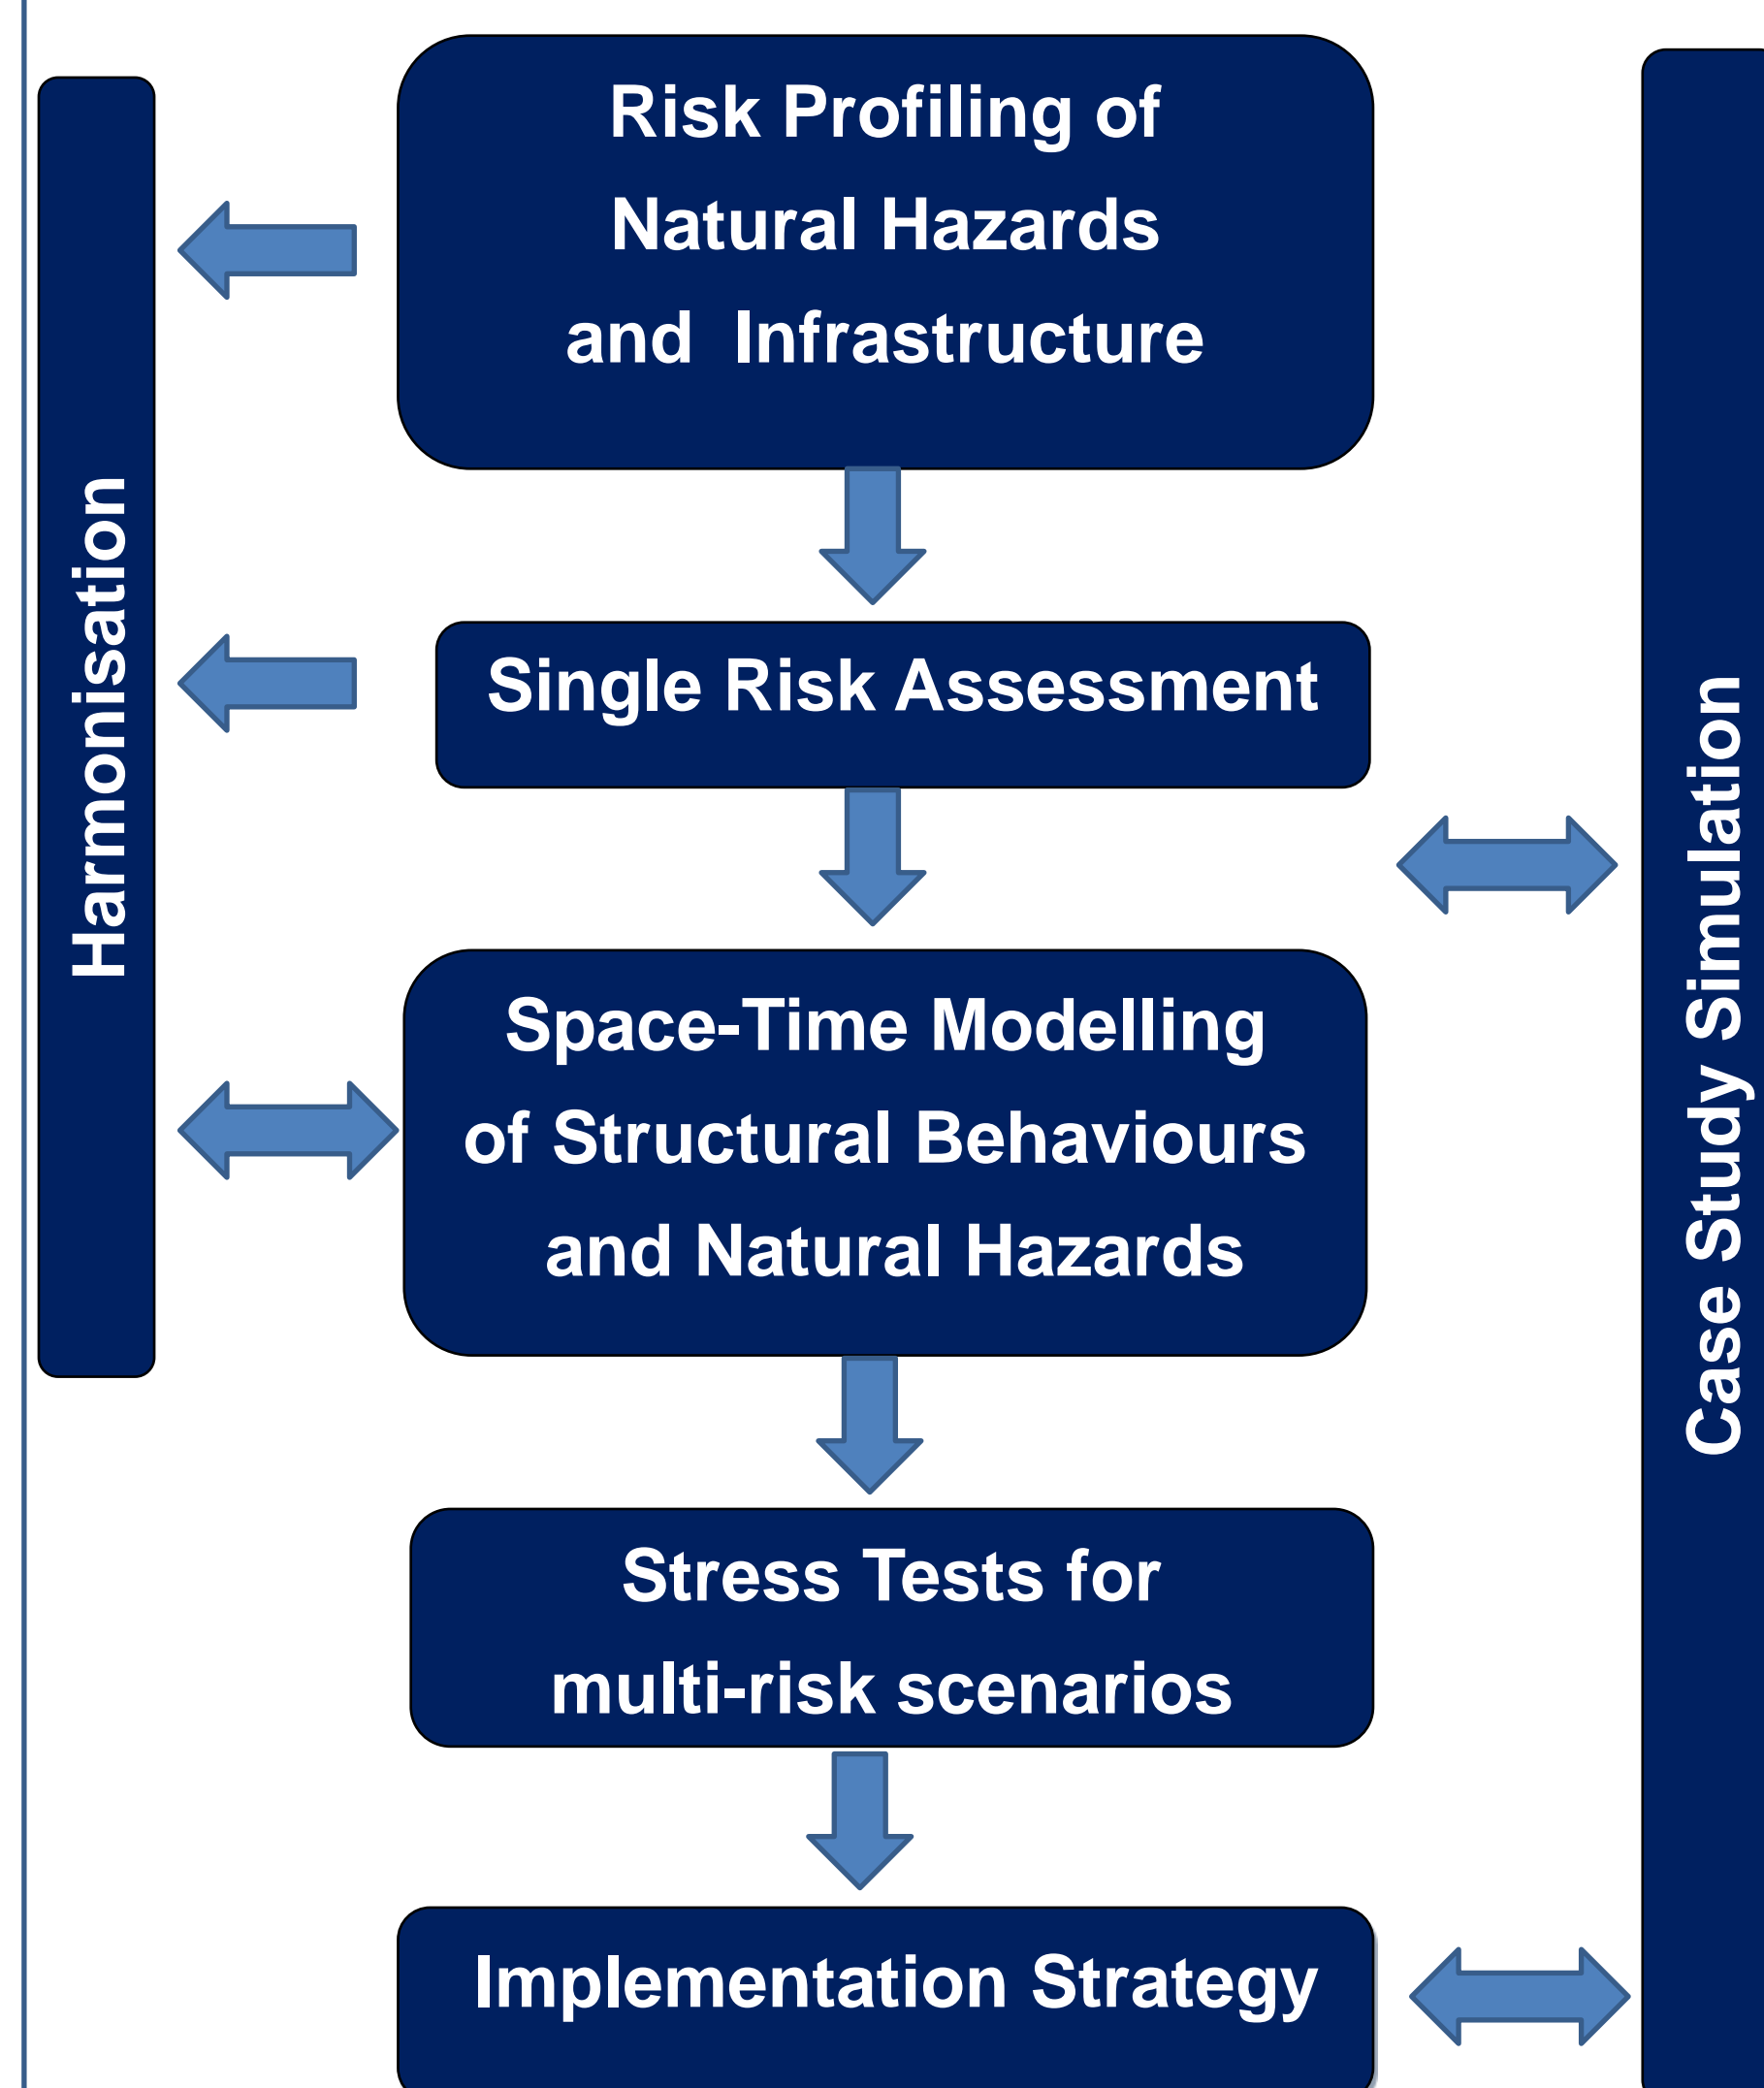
Harmonisation

Risk Profiling of Natural Hazards and Infrastructure

Single Risk Assessment

Space-Time Modelling of Structural Behaviours and Natural Hazards

Stress Tests for multi-risk scenarios

Implementation Strategy

Case Study Simulation